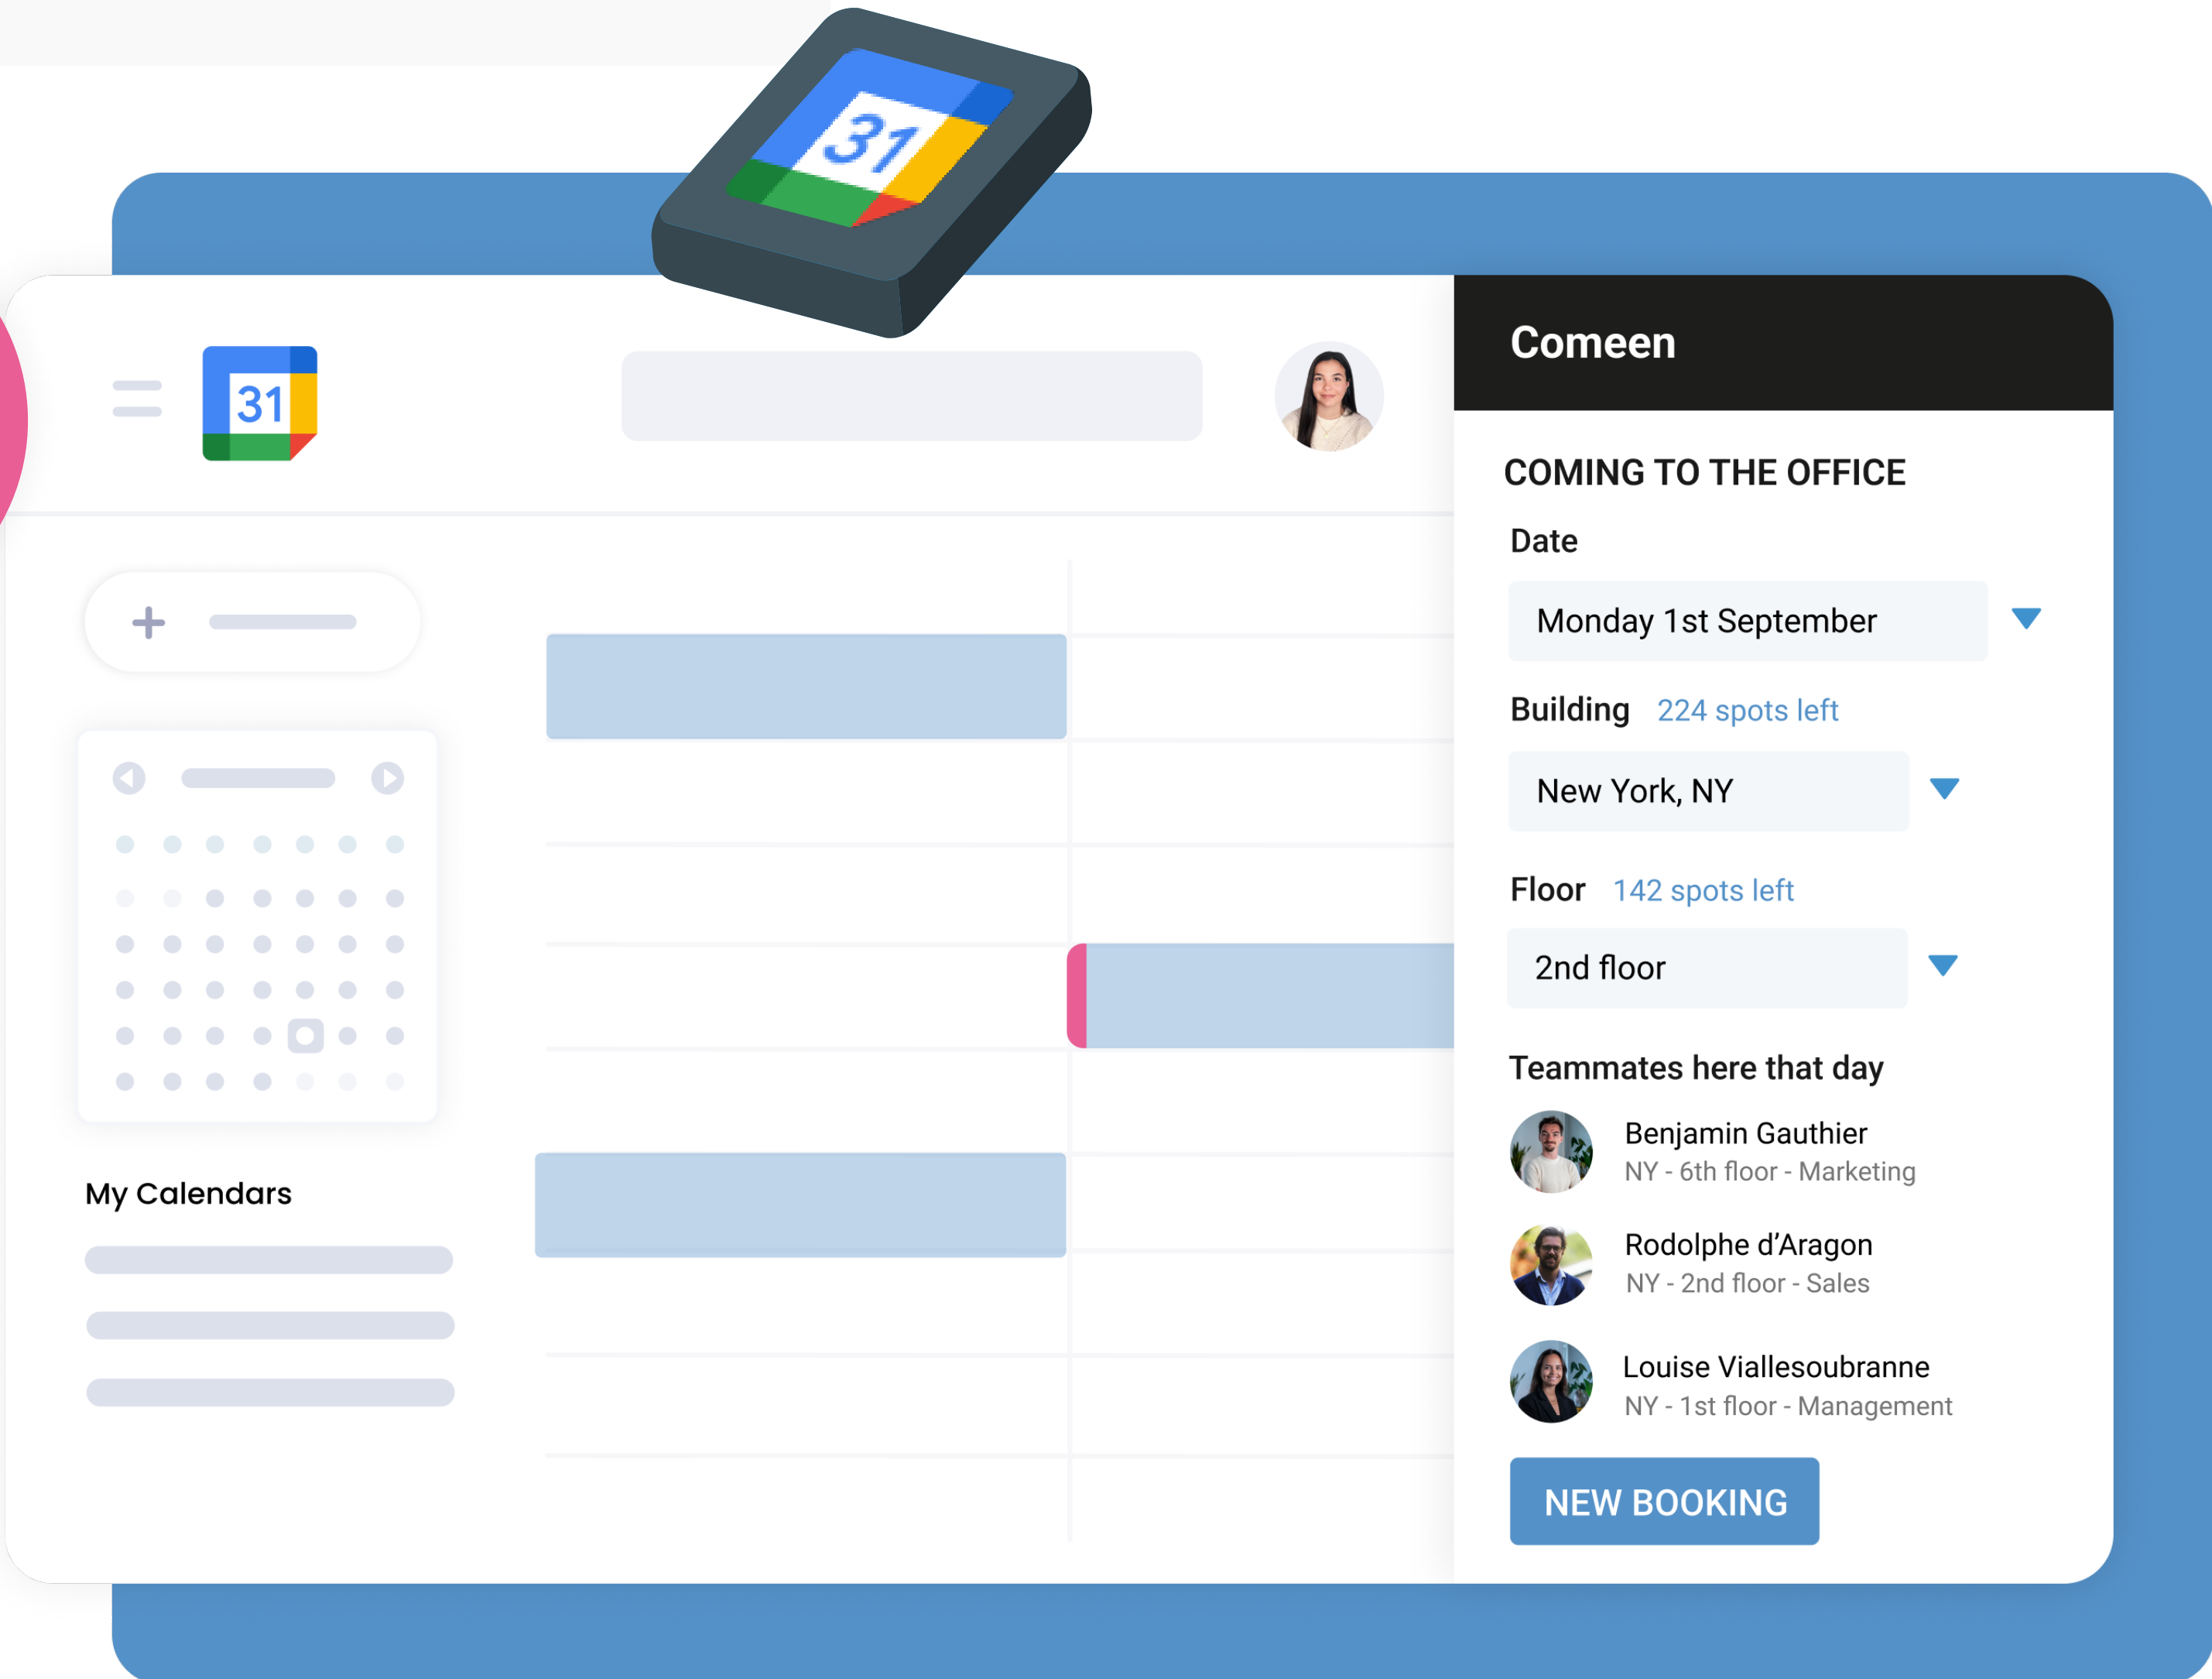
31

31

My Calendars

Comeen

COMING TO THE OFFICE

Date

Monday 1st September

Building 224 spots left

New York, NY

Floor 142 spots left

2nd floor

Teammates here that day

Benjamin Gauthier
NY - 6th floor - Marketing

Rodolphe d’Aragon
NY - 2nd floor - Sales

Louise Viallesoubranne
NY - 1st floor - Management

NEW BOOKING